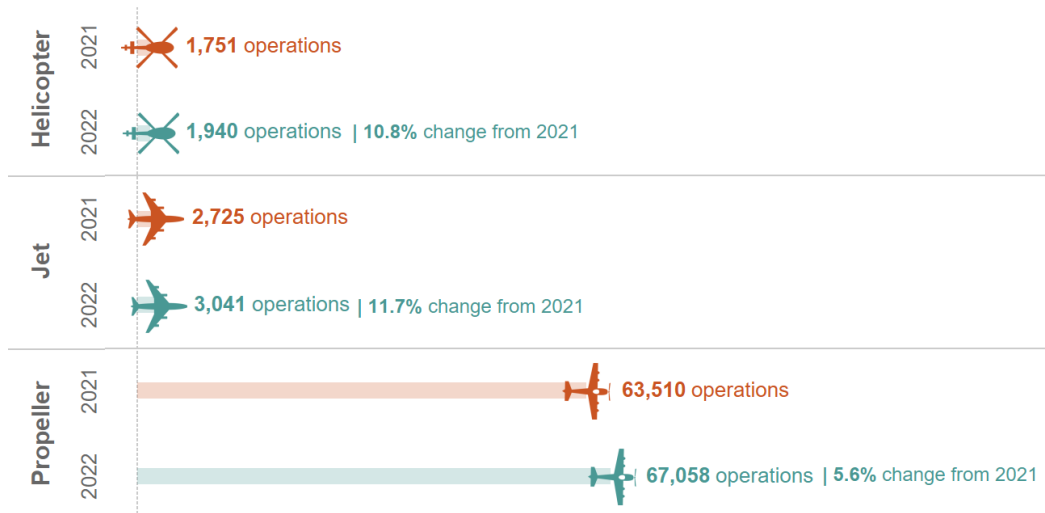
Helicopter

2021 1,751 operations

2022 1,940 operations | 10.8% change from 2021

Jet

2021 2,725 operations

2022 3,041 operations | 11.7% change from 2021

Propeller

2021 63,510 operations

2022 67,058 operations | 5.6% change from 2021